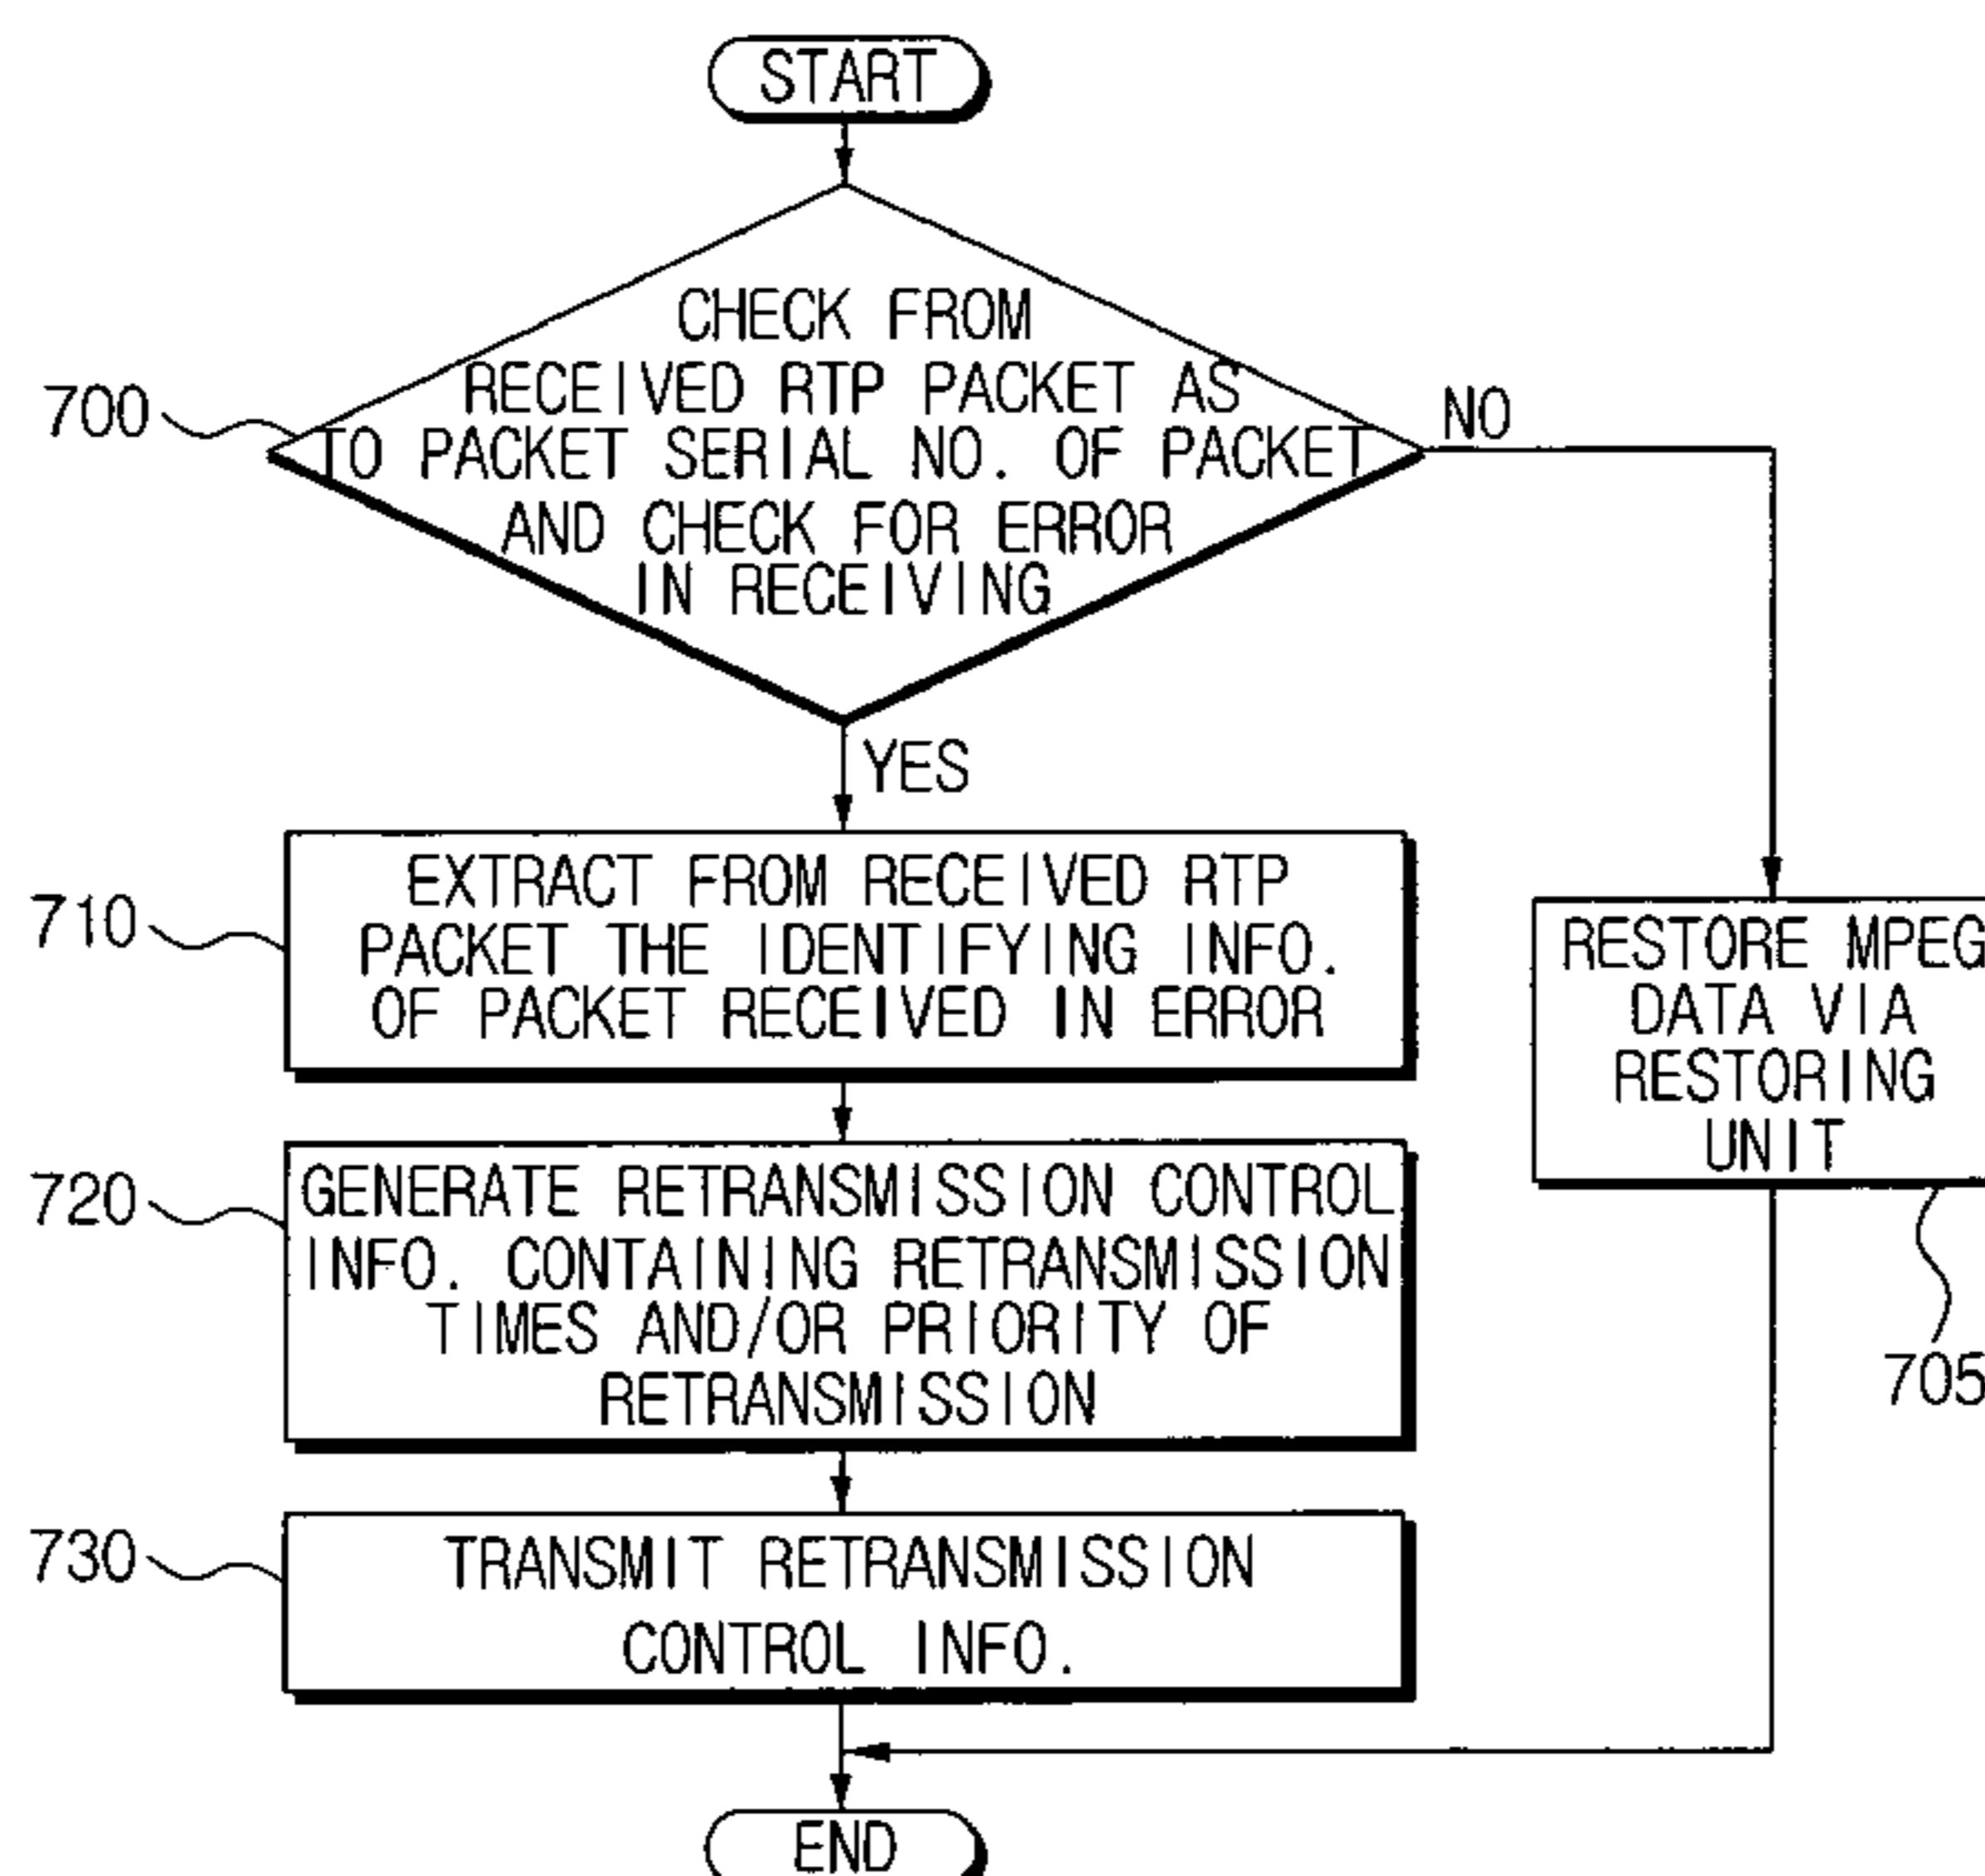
START

700

CHECK FROM RECEIVED RTP PACKET AS TO PACKET SERIAL NO. OF PACKET AND CHECK FOR ERROR IN RECEIVING

NO

YES

710

EXTRACT FROM RECEIVED RTP PACKET THE IDENTIFYING INFO. OF PACKET RECEIVED IN ERROR

RESTORE MPEG DATA VIA RESTORING UNIT

720

GENERATE RETRANSMISSION CONTROL INFO. CONTAINING RETRANSMISSION TIMES AND/OR PRIORITY OF RETRANSMISSION

705

730

TRANSMIT RETRANSMISSION CONTROL INFO.

END